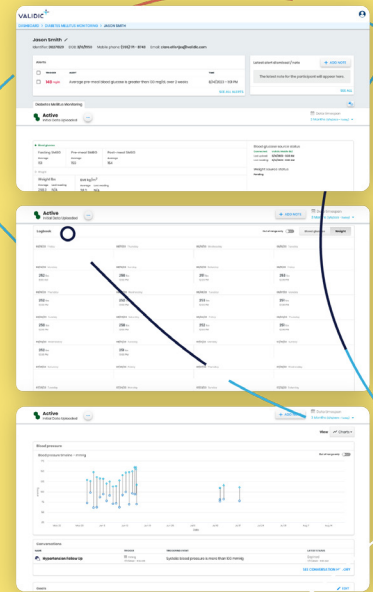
VALIDIC

DASHBOARD / DIABETES MELLITUS MONITORING / JASON SMITH

Jason Smith

Alerts

Latest chart download 2 note

+ ADD NOTE

Average pre-meal blood glucose is greater than 130 mg/dL over 3 weeks

SEE ALL ALERTS

Diabetes Mellitus Monitoring

Active

Initial Data Uploaded

Fasting SMBG

Pre-meal SMBG

Post-meal SMBG

Weight

Weight source status

Active

Initial Data Uploaded

+ ADD NOTE

Logbook

Weight

Active

Initial Data Uploaded

+ ADD NOTE

View

Blood pressure

Interventions

Hypertension Follow Up

Update blood pressure to more than 100 mmHg

SEE COMPLETED TASKS

Issues

EDIT